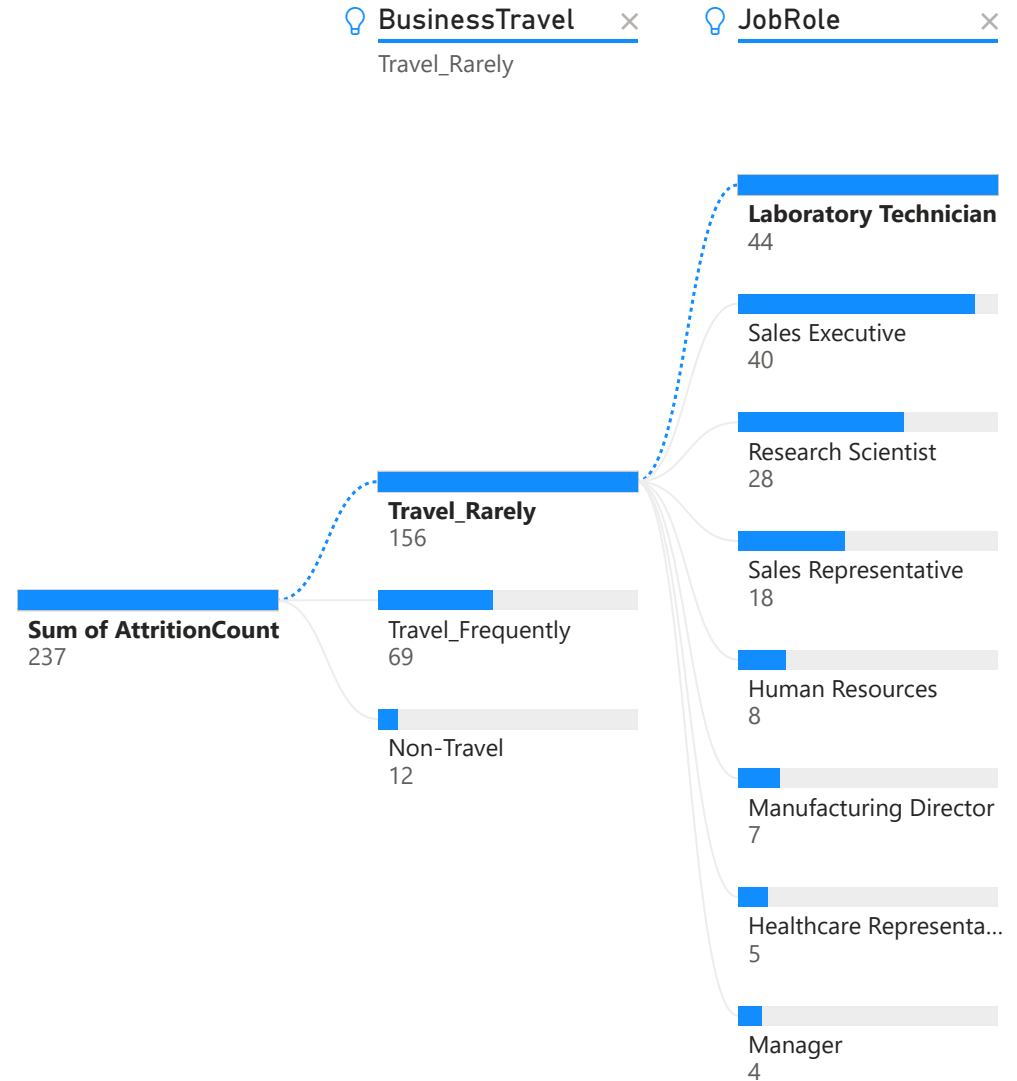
BusinessTravel ×
Travel_Rarely

JobRole ×

Sum of AttritionCount
237

Travel_Rarely
156

Travel_Frequently
69

Non-Travel
12

Laboratory Technician
44

Sales Executive
40

Research Scientist
28

Sales Representative
18

Human Resources
8

Manufacturing Director
7

Healthcare Representa...
5

Manager
4